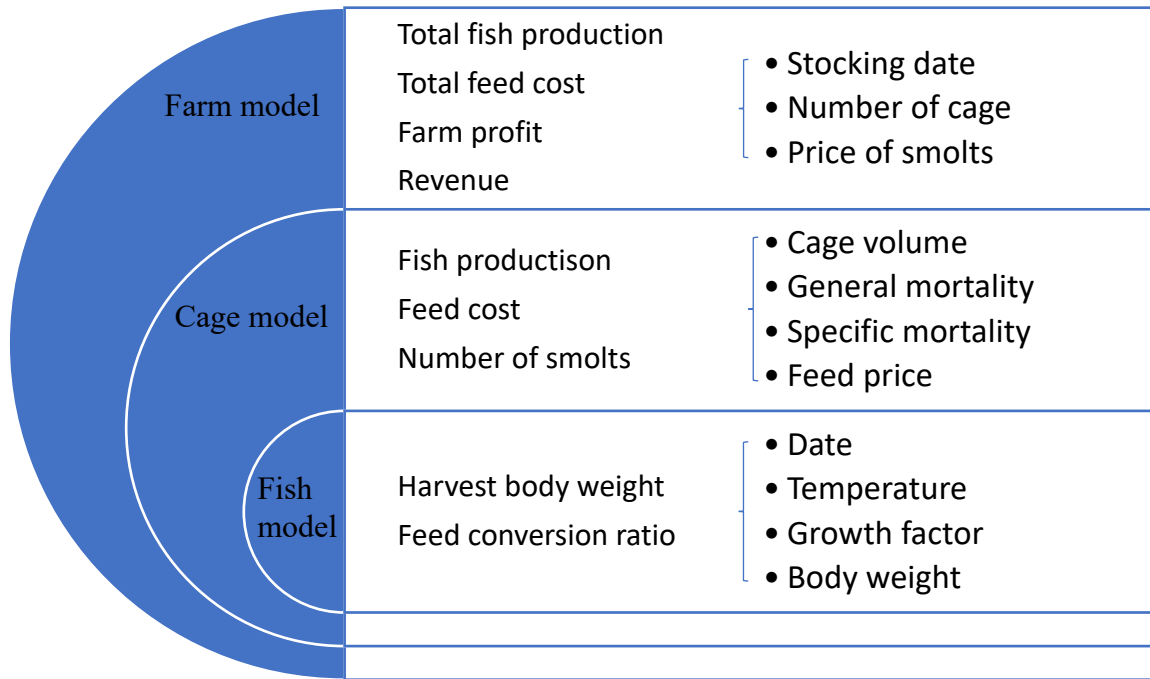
Farm model

Total fish production
Total feed cost
Farm profit
Revenue

• Stocking date
• Number of cage
• Price of smolts

Cage model

Fish productison
Feed cost
Number of smolts

• Cage volume
• General mortality
• Specific mortality
• Feed price

Fish model

Harvest body weight
Feed conversion ratio

• Date
• Temperature
• Growth factor
• Body weight